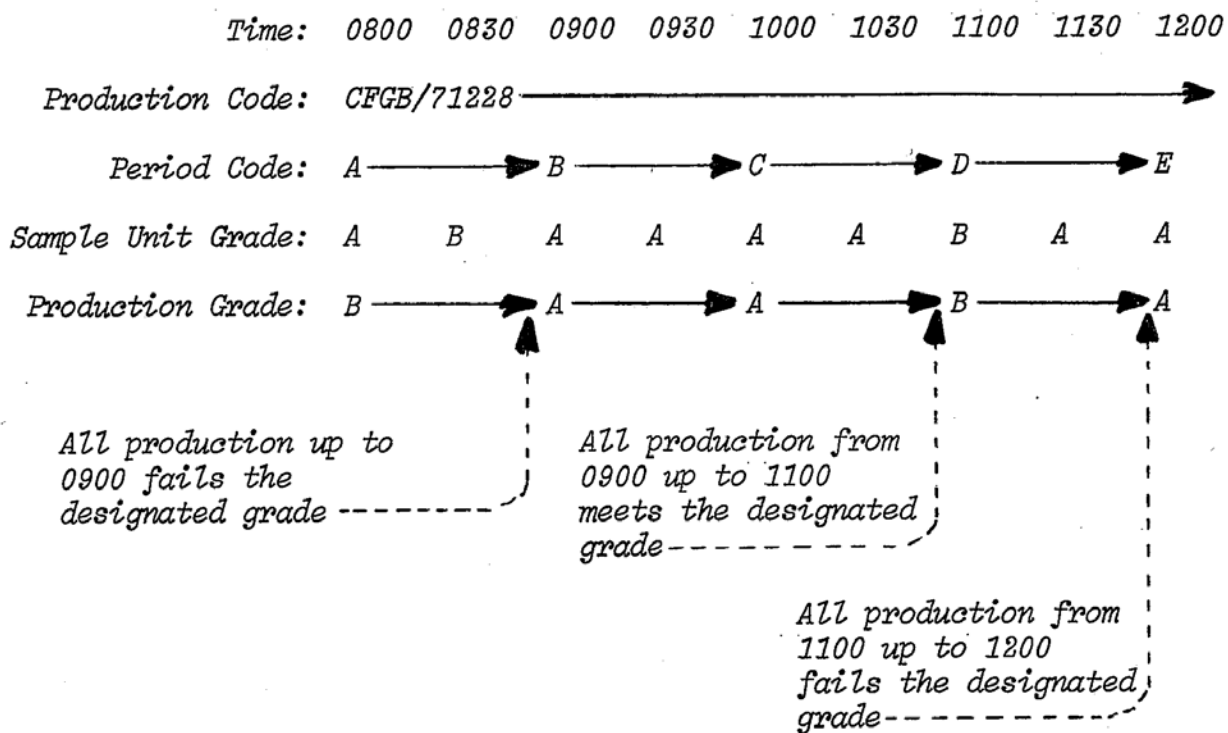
Time: 0800 0830 0900 0930 1000 1030 1100 1130 1200

Production Code: CFGB/71228

Period Code: A B C D E

Sample Unit Grade: A B A A A A B A A

Production Grade: B A A B A

All production up to 0900 fails the designated grade

All production from 0900 up to 1100 meets the designated grade

All production from 1100 up to 1200 fails the designated grade